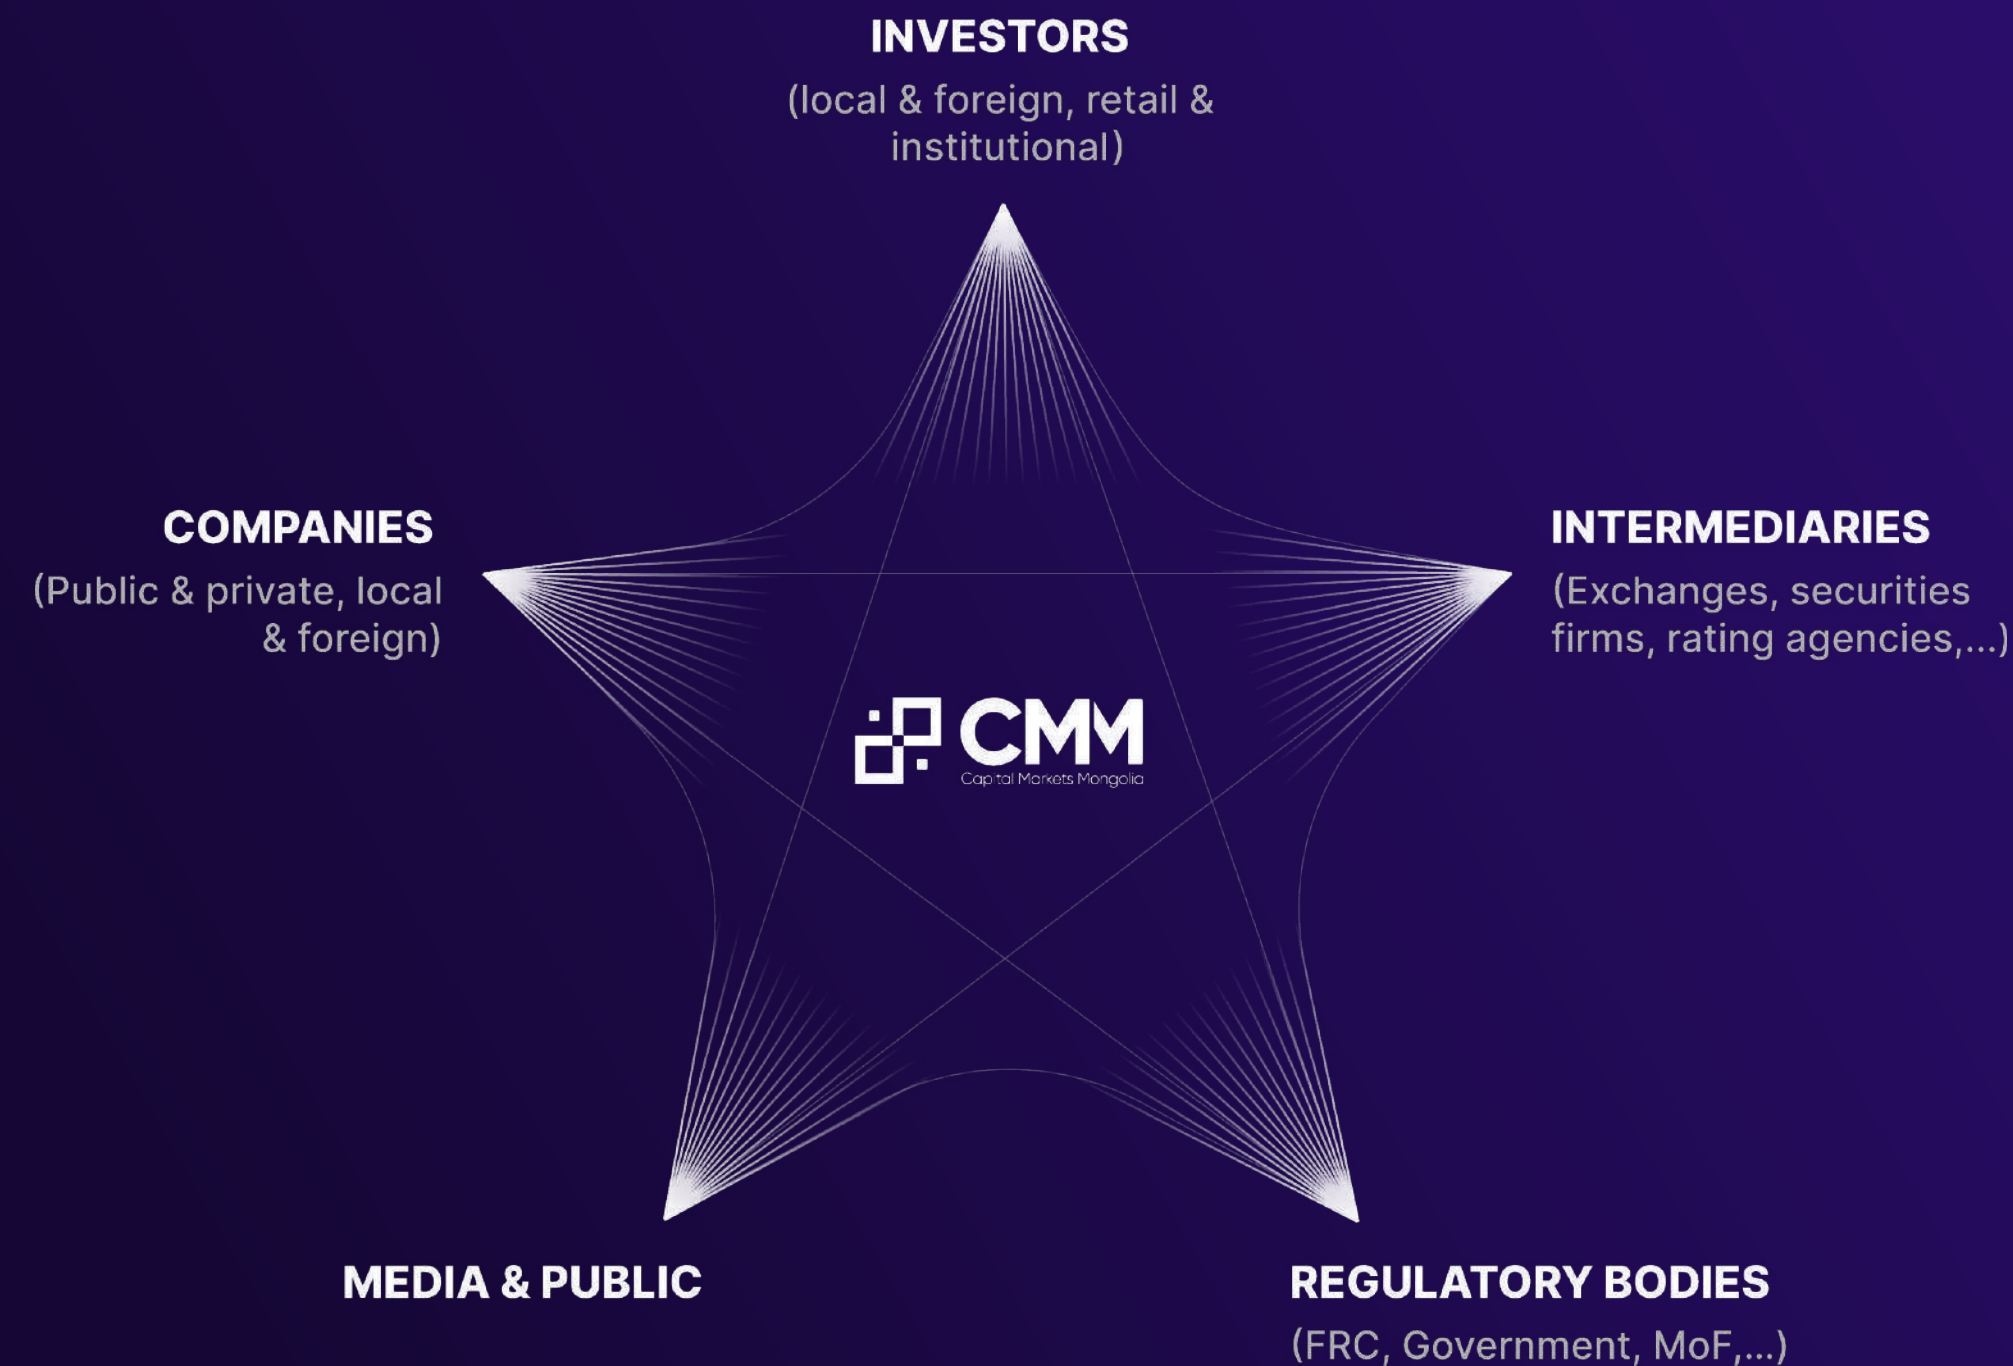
INVESTORS
(local & foreign, retail & institutional)

COMPANIES
(Public & private, local & foreign)

INTERMEDIARIES
(Exchanges, securities firms, rating agencies,...)

CMM
Capital Markets Mongolia

MEDIA & PUBLIC

REGULATORY BODIES
(FRC, Government, MoF,...)